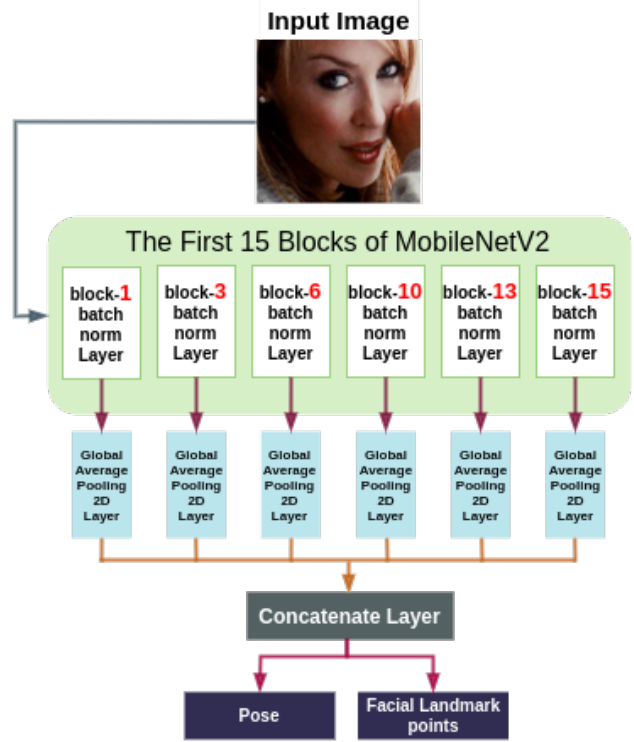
Input Image

The First 15 Blocks of MobileNetV2

block-1 batch norm Layer

block-3 batch norm Layer

block-6 batch norm Layer

block-10 batch norm Layer

block-13 batch norm Layer

block-15 batch norm Layer

Global Average Pooling 2D Layer

Global Average Pooling 2D Layer

Global Average Pooling 2D Layer

Global Average Pooling 2D Layer

Global Average Pooling 2D Layer

Global Average Pooling 2D Layer

Concatenate Layer

Pose

Facial Landmark points